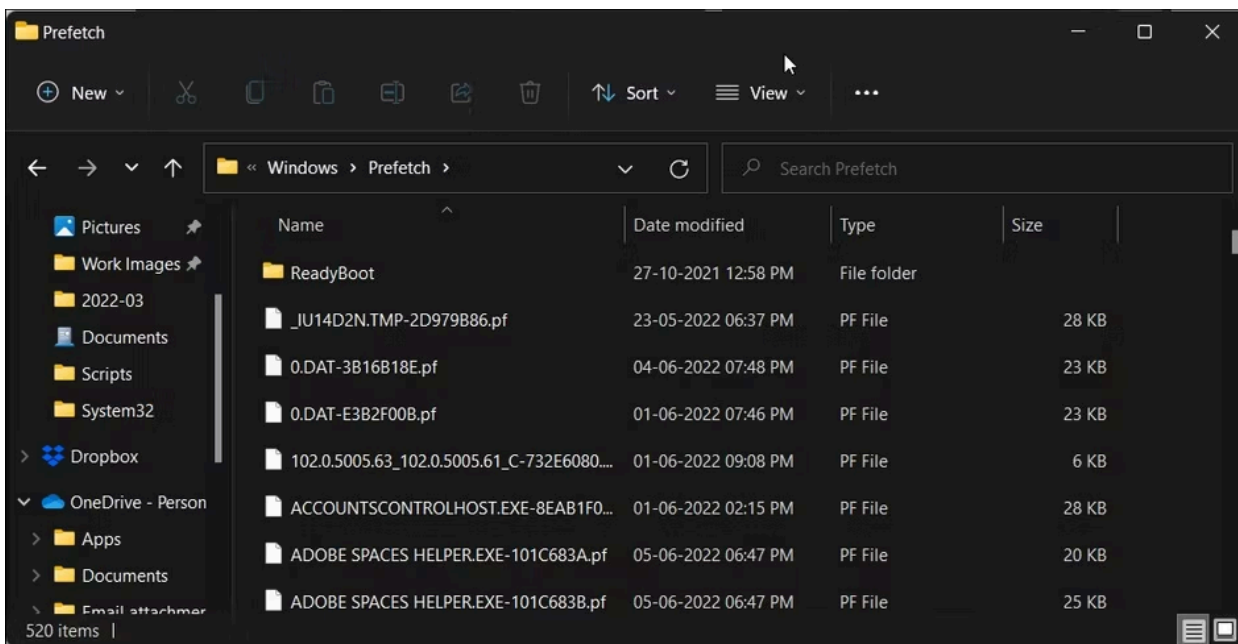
Prefetch

New Sort View ...

« Windows > Prefetch >

Search Prefetch

Pictures
Work Images
2022-03
Documents
Scripts
System32
Dropbox
OneDrive - Person
Apps
Documents
Email attachmer

| Name | Date modified | Type | Size |
|---|---|---|---|
| ReadyBoot | 27-10-2021 12:58 PM | File folder | |
| _IU14D2N.TMP-2D979B86.pf | 23-05-2022 06:37 PM | PF File | 28 KB |
| 0.DAT-3B16B18E.pf | 04-06-2022 07:48 PM | PF File | 23 KB |
| 0.DAT-E3B2F00B.pf | 01-06-2022 07:46 PM | PF File | 23 KB |
| 102.0.5005.63_102.0.5005.61_C-732E6080.... | 01-06-2022 09:08 PM | PF File | 6 KB |
| ACCOUNTSCONTROLHOST.EXE-8EAB1F0... | 01-06-2022 02:15 PM | PF File | 28 KB |
| ADOBE SPACES HELPER.EXE-101C683A.pf | 05-06-2022 06:47 PM | PF File | 20 KB |
| ADOBE SPACES HELPER.EXE-101C683B.pf | 05-06-2022 06:47 PM | PF File | 25 KB |

520 items |